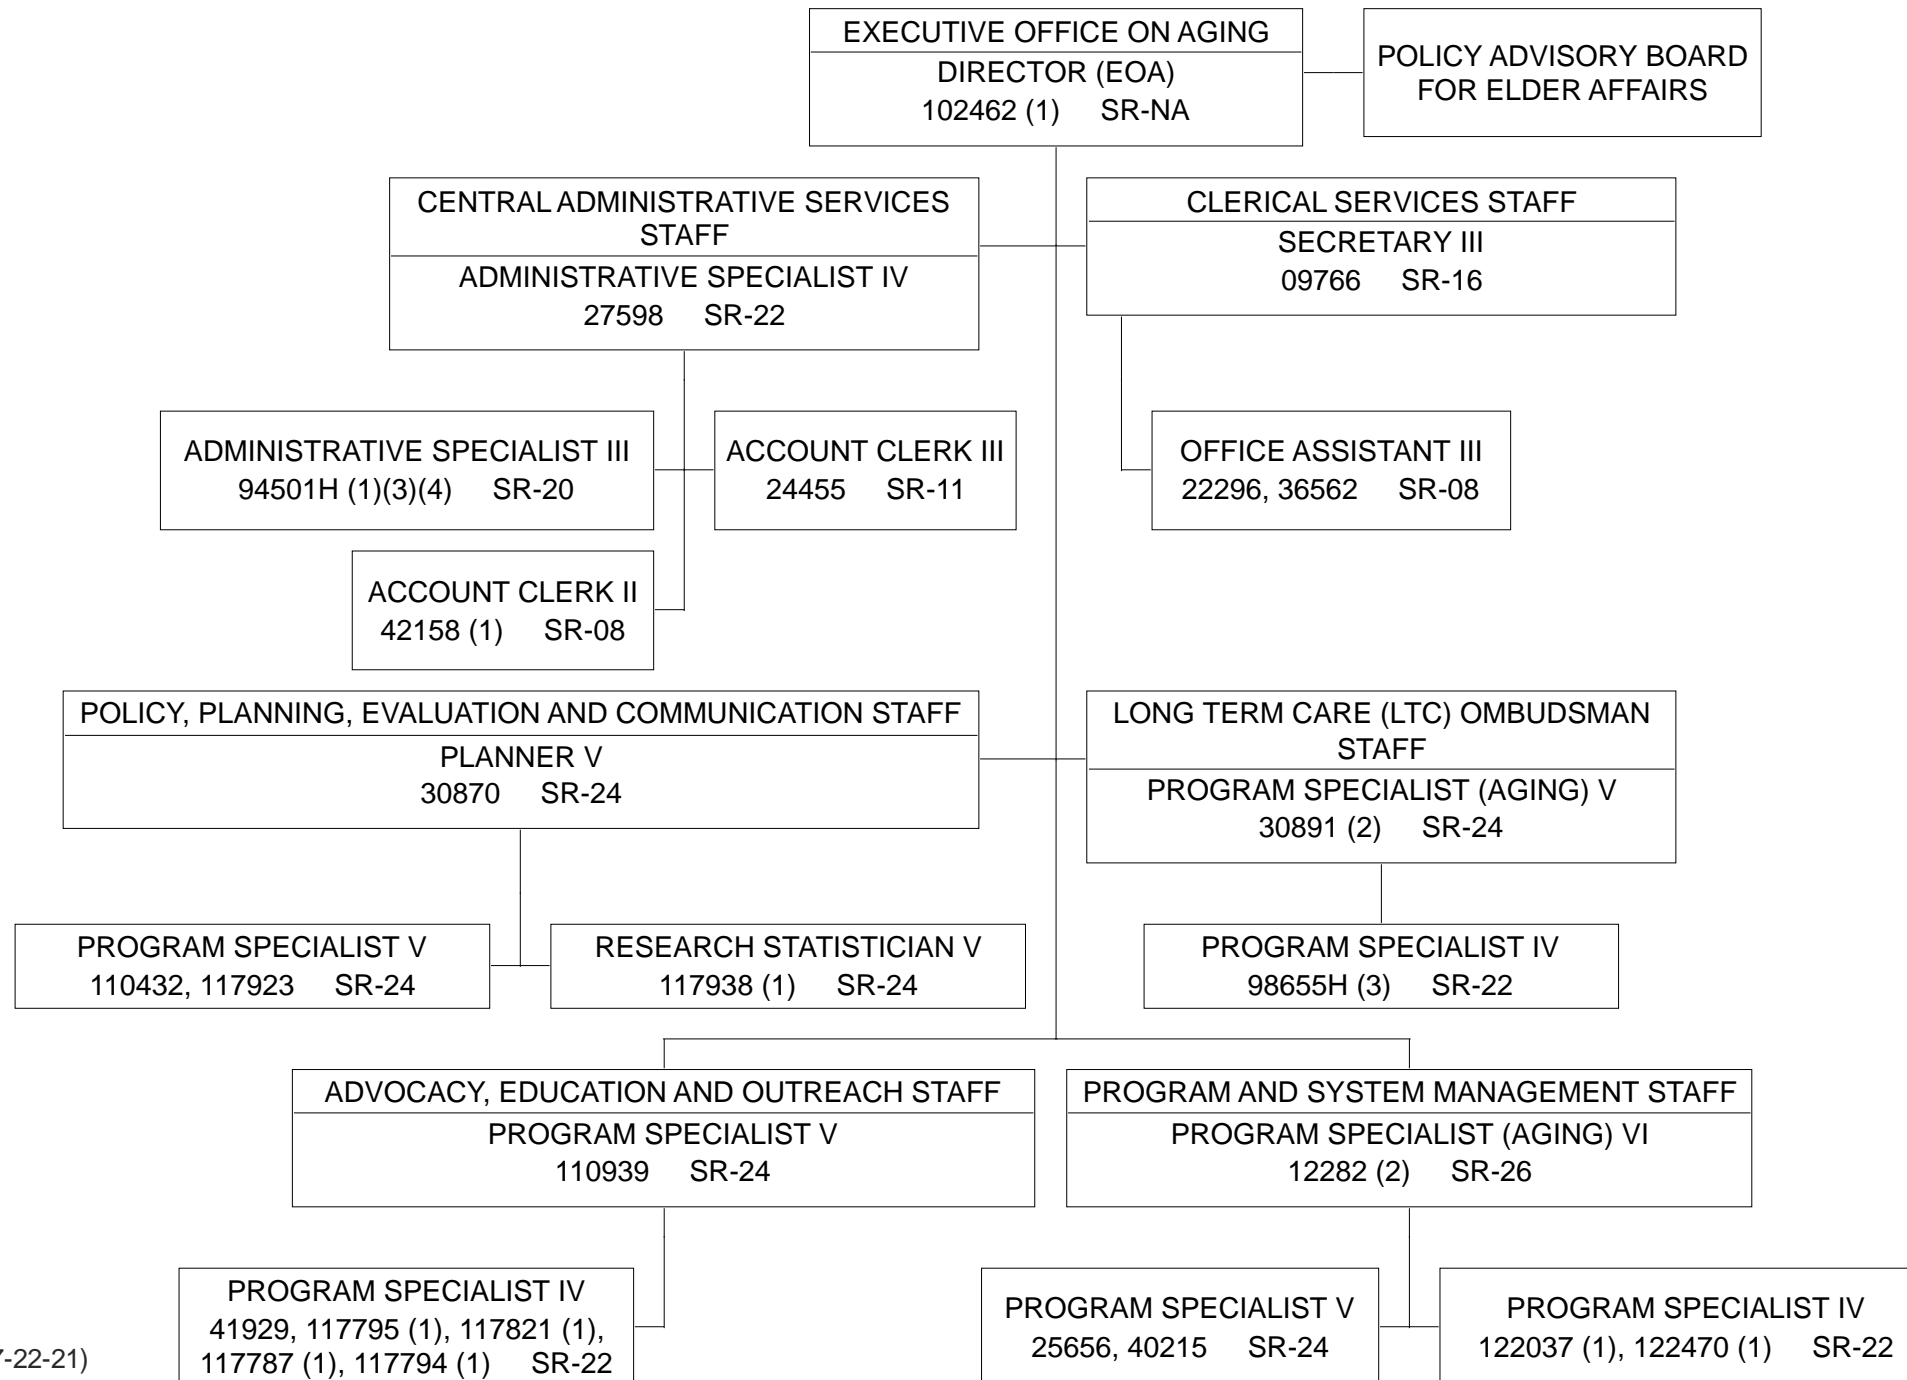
EXECUTIVE OFFICE ON AGING
DIRECTOR (EOA)
102462 (1) SR-NA

POLICY ADVISORY BOARD FOR ELDER AFFAIRS

CENTRAL ADMINISTRATIVE SERVICES STAFF
ADMINISTRATIVE SPECIALIST IV
27598 SR-22

CLERICAL SERVICES STAFF
SECRETARY III
09766 SR-16

ADMINISTRATIVE SPECIALIST III
94501H (1)(3)(4) SR-20

ACCOUNT CLERK III
24455 SR-11

OFFICE ASSISTANT III
22296, 36562 SR-08

ACCOUNT CLERK II
42158 (1) SR-08

POLICY, PLANNING, EVALUATION AND COMMUNICATION STAFF
PLANNER V
30870 SR-24

LONG TERM CARE (LTC) OMBUDSMAN STAFF
PROGRAM SPECIALIST (AGING) V
30891 (2) SR-24

PROGRAM SPECIALIST V
110432, 117923 SR-24

RESEARCH STATISTICIAN V
117938 (1) SR-24

PROGRAM SPECIALIST IV
98655H (3) SR-22

ADVOCACY, EDUCATION AND OUTREACH STAFF
PROGRAM SPECIALIST V
110939 SR-24

PROGRAM AND SYSTEM MANAGEMENT STAFF
PROGRAM SPECIALIST (AGING) VI
12282 (2) SR-26

PROGRAM SPECIALIST IV
41929, 117795 (1), 117821 (1), 117787 (1), 117794 (1) SR-22

PROGRAM SPECIALIST V
25656, 40215 SR-24

PROGRAM SPECIALIST IV
122037 (1), 122470 (1) SR-22

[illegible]7-22-21)